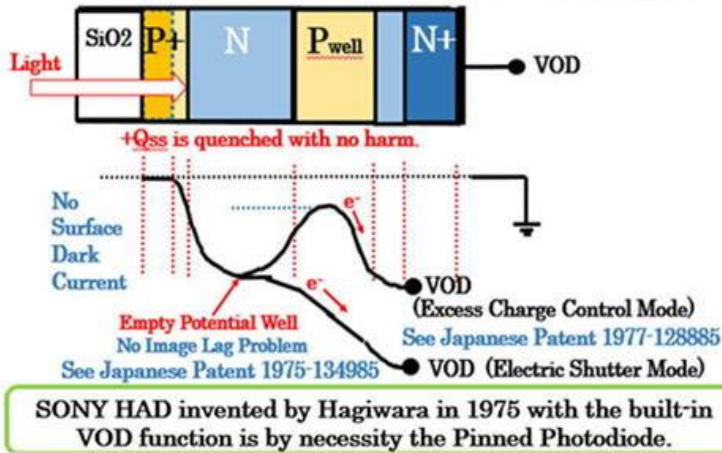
SiO2 P+ N $P_{well}$ N+

Light

VOD

+Qss is quenched with no harm.

No Surface Dark Current

$e^-$

$e^-$

VOD (Excess Charge Control Mode)

See Japanese Patent 1977-128885

Empty Potential Well
No Image Lag Problem
See Japanese Patent 1975-134985

VOD (Electric Shutter Mode)

SONY HAD invented by Hagiwara in 1975 with the built-in VOD function is by necessity the Pinned Photodiode.